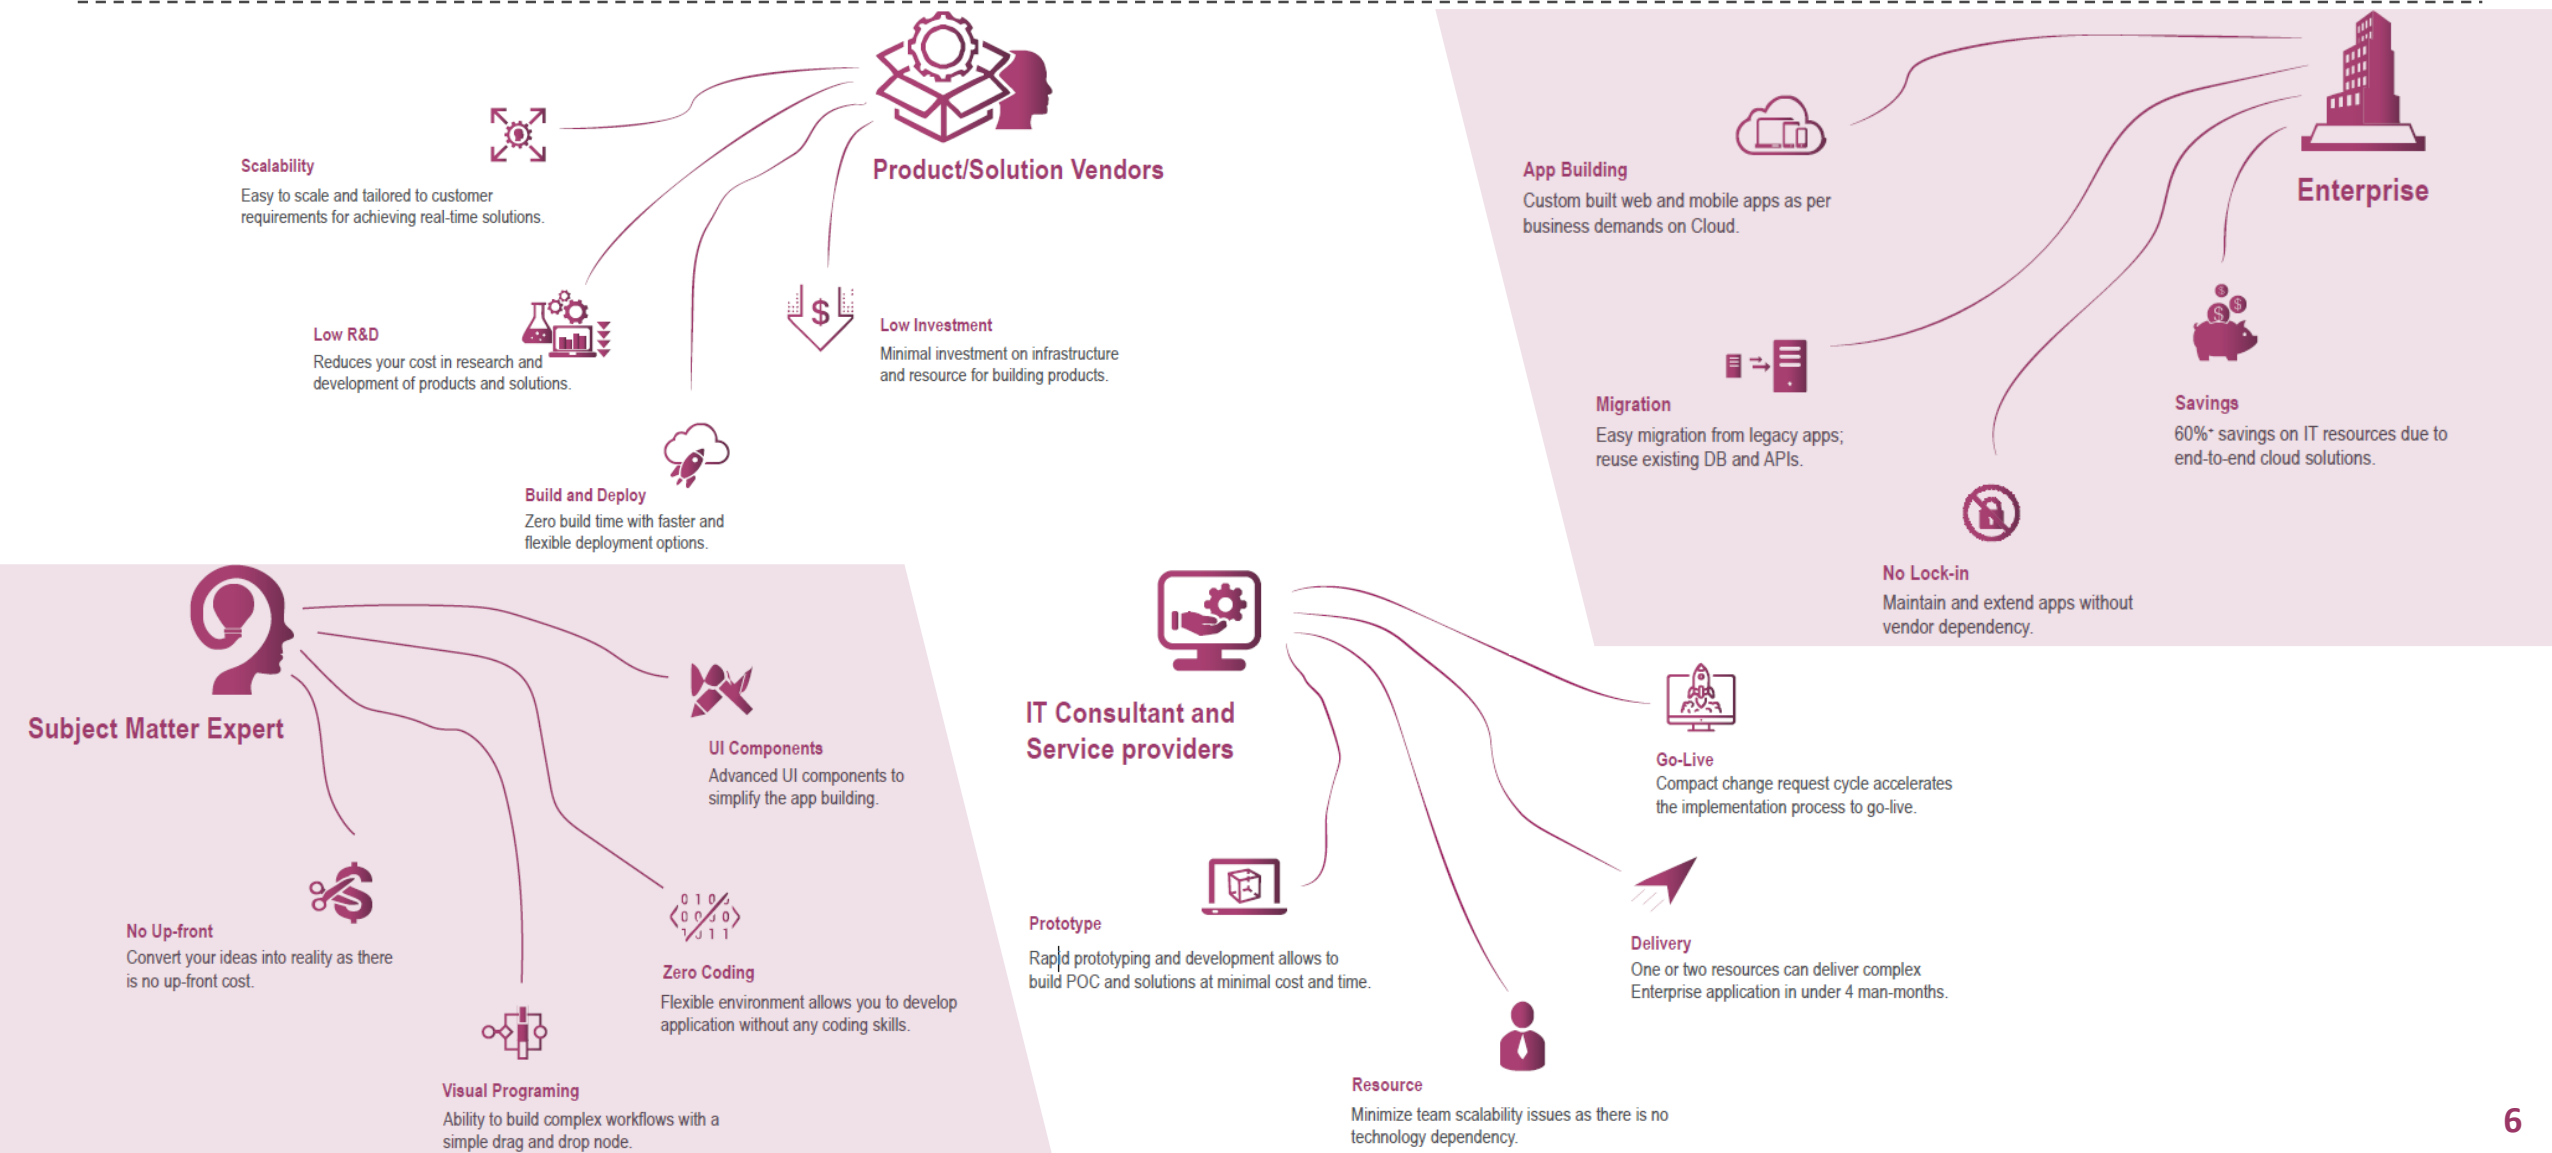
Product/Solution Vendors

Scalability
Easy to scale and tailored to customer requirements for achieving real-time solutions.

Low R&D
Reduces your cost in research and development of products and solutions.

Low Investment
Minimal investment on infrastructure and resource for building products.

Build and Deploy
Zero build time with faster and flexible deployment options.

Enterprise

App Building
Custom built web and mobile apps as per business demands on Cloud.

Migration
Easy migration from legacy apps; reuse existing DB and APIs.

Savings
60%* savings on IT resources due to end-to-end cloud solutions.

No Lock-in
Maintain and extend apps without vendor dependency.

Subject Matter Expert

UI Components
Advanced UI components to simplify the app building.

No Up-front
Convert your ideas into reality as there is no up-front cost.

Zero Coding
Flexible environment allows you to develop application without any coding skills.

Visual Programing
Ability to build complex workflows with a simple drag and drop node.

IT Consultant and Service providers

Go-Live
Compact change request cycle accelerates the implementation process to go-live.

Prototype
Rapid prototyping and development allows to build POC and solutions at minimal cost and time.

Delivery
One or two resources can deliver complex Enterprise application in under 4 man-months.

Resource
Minimize team scalability issues as there is no technology dependency.

6